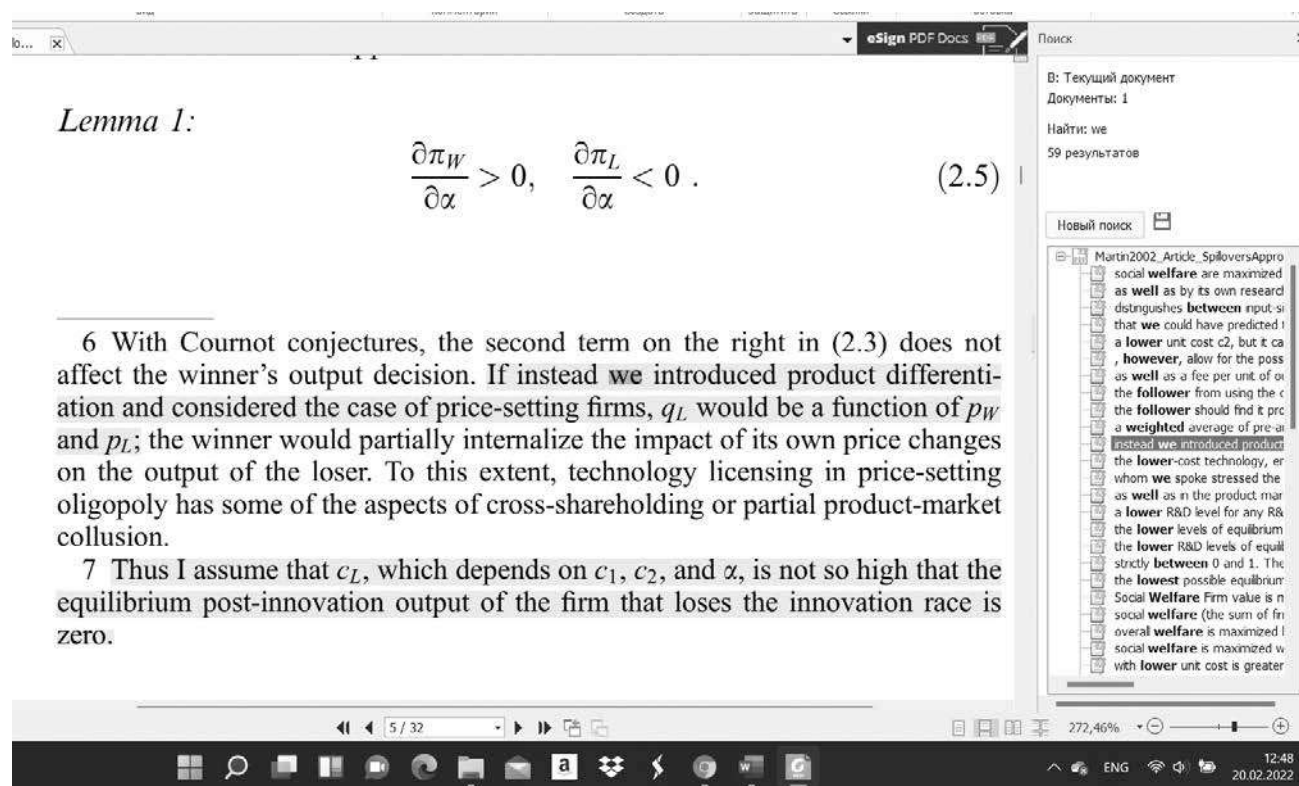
lo... ×

eSign PDF Docs

Поиск

В: Текущий документ
Документы: 1

Найти: we
59 результатов

Новый поиск

Lemma 1:

$$\frac{\partial \pi_W}{\partial \alpha} > 0, \quad \frac{\partial \pi_L}{\partial \alpha} < 0 \ . \qquad (2.5)$$

6 With Cournot conjectures, the second term on the right in (2.3) does not affect the winner's output decision. If instead we introduced product differentiation and considered the case of price-setting firms, $q_L$ would be a function of $p_W$ and $p_L$; the winner would partially internalize the impact of its own price changes on the output of the loser. To this extent, technology licensing in price-setting oligopoly has some of the aspects of cross-shareholding or partial product-market collusion.

7 Thus I assume that $c_L$, which depends on $c_1$, $c_2$, and $\alpha$, is not so high that the equilibrium post-innovation output of the firm that loses the innovation race is zero.

Martin2002_Article_SpilloversAppro
social welfare are maximized
as well as by its own researc
distinguishes between input-s
that we could have predicted
a lower unit cost c2, but it ca
, however, allow for the poss
as well as a fee per unit of o
the follower from using the
the follower should find it pr
a weighted average of pre-a
instead we introduced product
the lower-cost technology, e
whom we spoke stressed the
as well as in the product mar
a lower R&D level for any R&
the lower levels of equilibrium
the lower R&D levels of equil
strictly between 0 and 1. The
the lowest possible equilibriu
Social Welfare Firm value is
social welfare (the sum of fi
overal welfare is maximized
social welfare is maximized w
with lower unit cost is greater

5 / 32

272,46%

ENG

12:48
20.02.2022